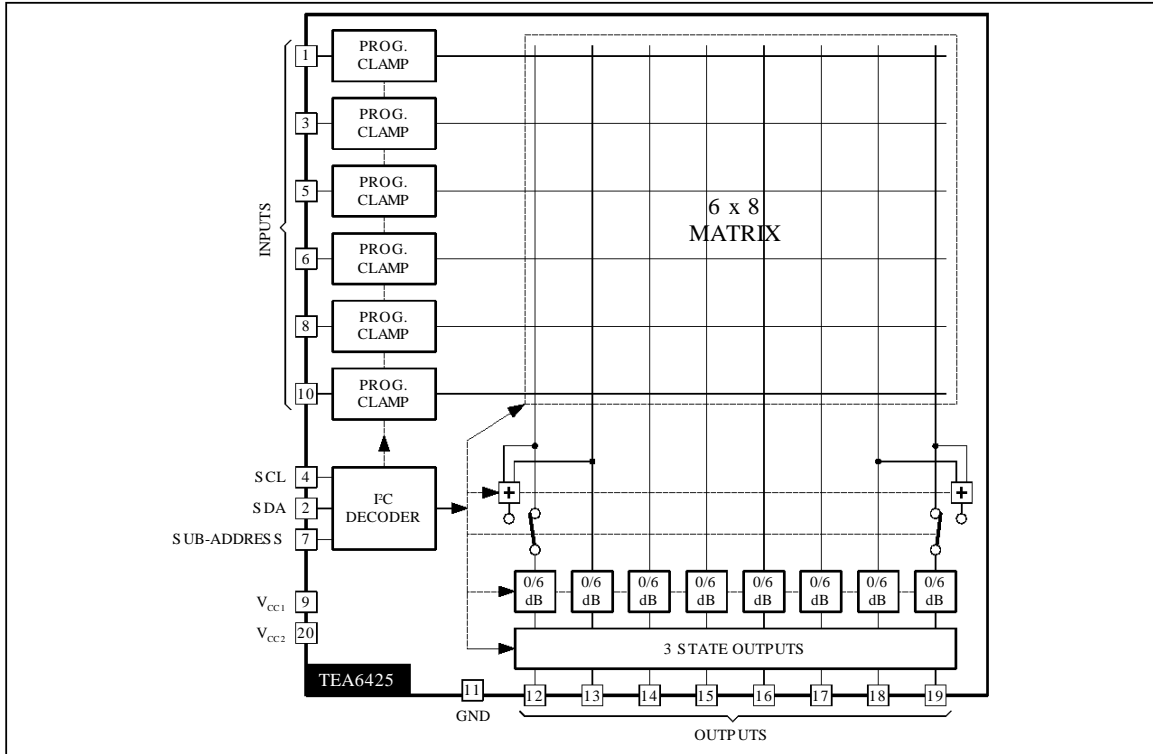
INPUTS

1 PROG. CLAMP

3 PROG. CLAMP

5 PROG. CLAMP

6 PROG. CLAMP

8 PROG. CLAMP

10 PROG. CLAMP

6 x 8
MATRIX

SCL 4
SDA 2
SUB-ADDRESS 7

I²C DECODER

+ +

0/6 dB 0/6 dB 0/6 dB 0/6 dB 0/6 dB 0/6 dB 0/6 dB 0/6 dB

$V_{CC1}$ 9
$V_{CC2}$ 20

3 STATE OUTPUTS

TEA6425

11
GND

12 13 14 15 16 17 18 19

OUTPUTS